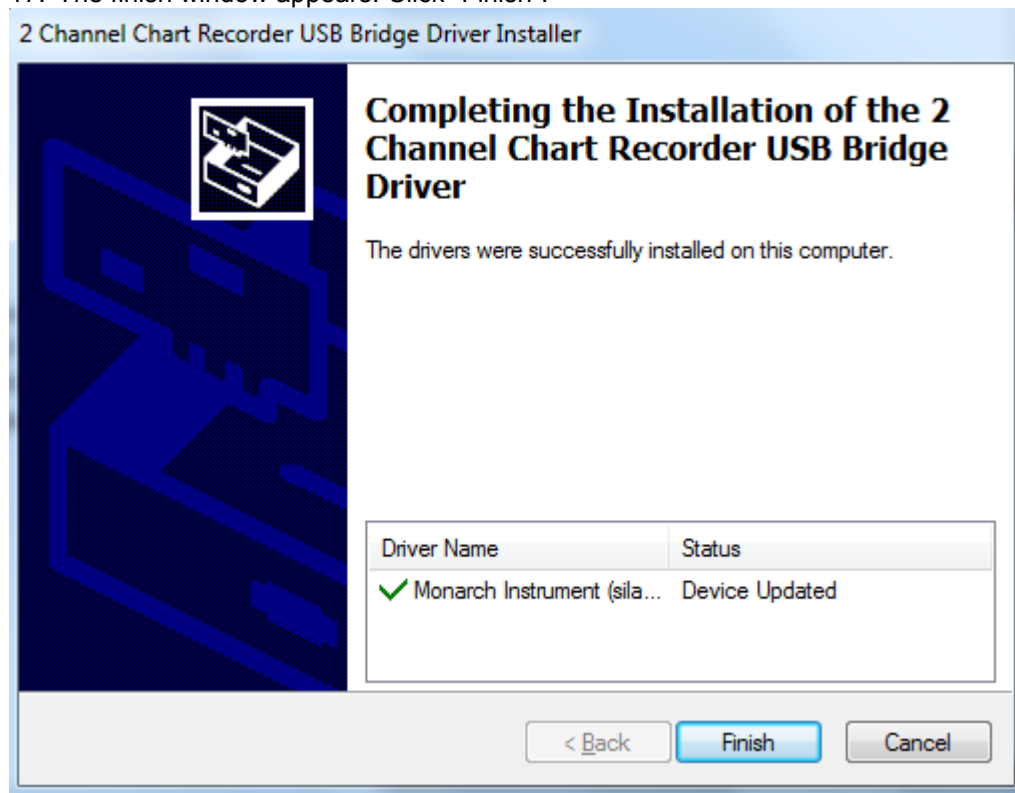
11. The finish window appears. Click "Finish".

2 Channel Chart Recorder USB Bridge Driver Installer

Completing the Installation of the 2 Channel Chart Recorder USB Bridge Driver

The drivers were successfully installed on this computer.

| Driver Name | Status |
|---|---|
| Monarch Instrument (sila... | Device Updated |

< Back
Finish
Cancel